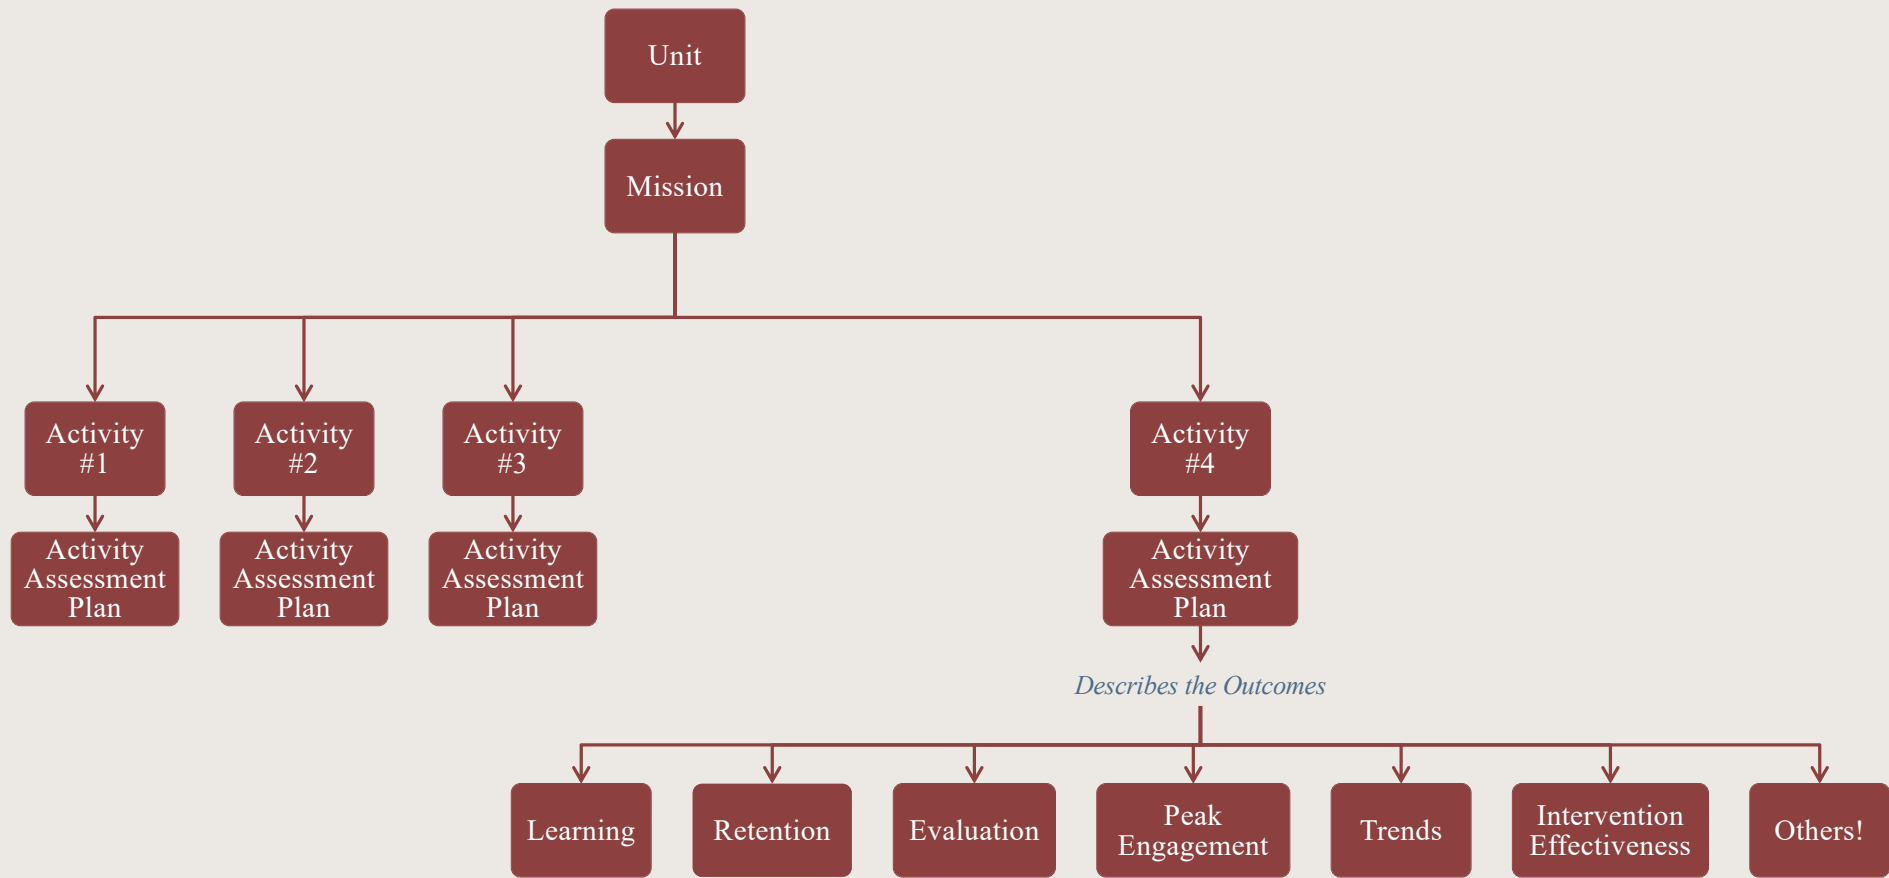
Unit

Mission

Activity #1

Activity Assessment Plan

Activity #2

Activity Assessment Plan

Activity #3

Activity Assessment Plan

Activity #4

Activity Assessment Plan

Describes the Outcomes

Learning

Retention

Evaluation

Peak Engagement

Trends

Intervention Effectiveness

Others!